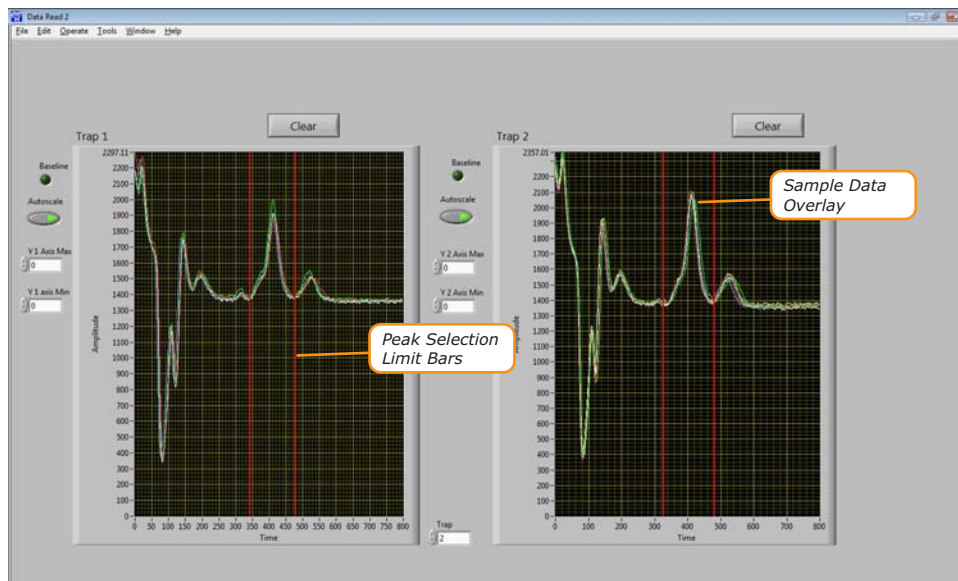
Data Read 2

File Edit Operate Tools Window Help

Trap 1

Clear

Baseline

Autoscale

Y 1 Axis Max
0

Y 1 axis Min
0

2297.11
2200
2100
2000
1900
1800
1700
1600
1500
1400
1300
1200
1100
1000
900
800
700
600
500
400
300
200
100
0

Amplitude

0 50 100 150 200 250 300 350 400 450 500 550 600 650 700 750 800
Time

Peak Selection Limit Bars

Trap 2

Clear

Baseline

Autoscale

Y 2 Axis Max
0

Y 2 Axis Min
0

Trap
2

2357.01
2200
2100
2000
1900
1800
1700
1600
1500
1400
1300
1200
1100
1000
900
800
700
600
500
400
300
200
100
0

Amplitude

0 100 200 300 400 500 600 700 800
Time

Sample Data Overlay